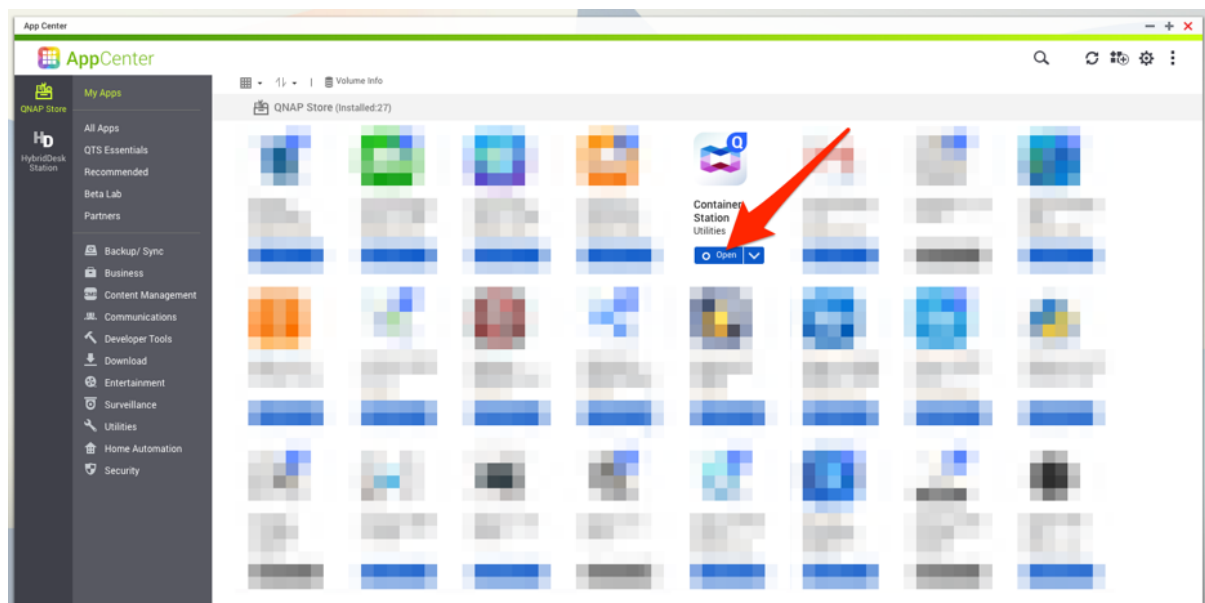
App Center

AppCenter

QNAP Store

HybridDesk Station

My Apps

All Apps

QTS Essentials

Recommended

Beta Lab

Partners

Backup/ Sync

Business

Content Management

Communications

Developer Tools

Download

Entertainment

Surveillance

Utilities

Home Automation

Security

Volume Info

QNAP Store (Installed:27)

Container Station

Utilities

Open